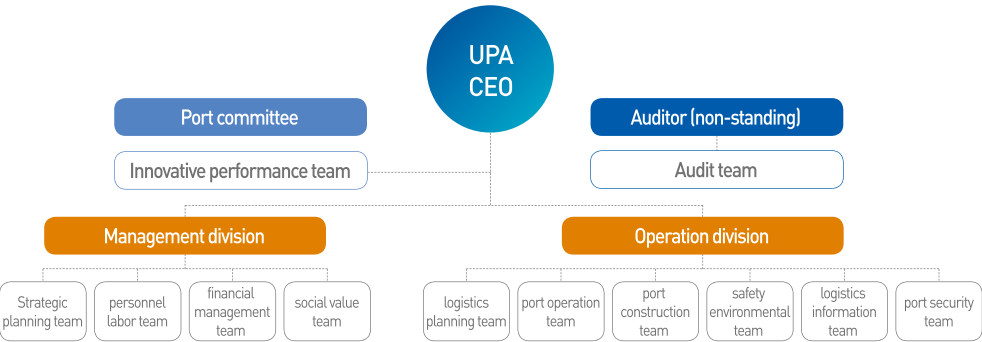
UPA
CEO

Port committee

Auditor (non-standing)

Innovative performance team

Audit team

Management division

Operation division

Strategic planning team

personnel labor team

financial management team

social value team

logistics planning team

port operation team

port construction team

safety environmental team

logistics information team

port security team